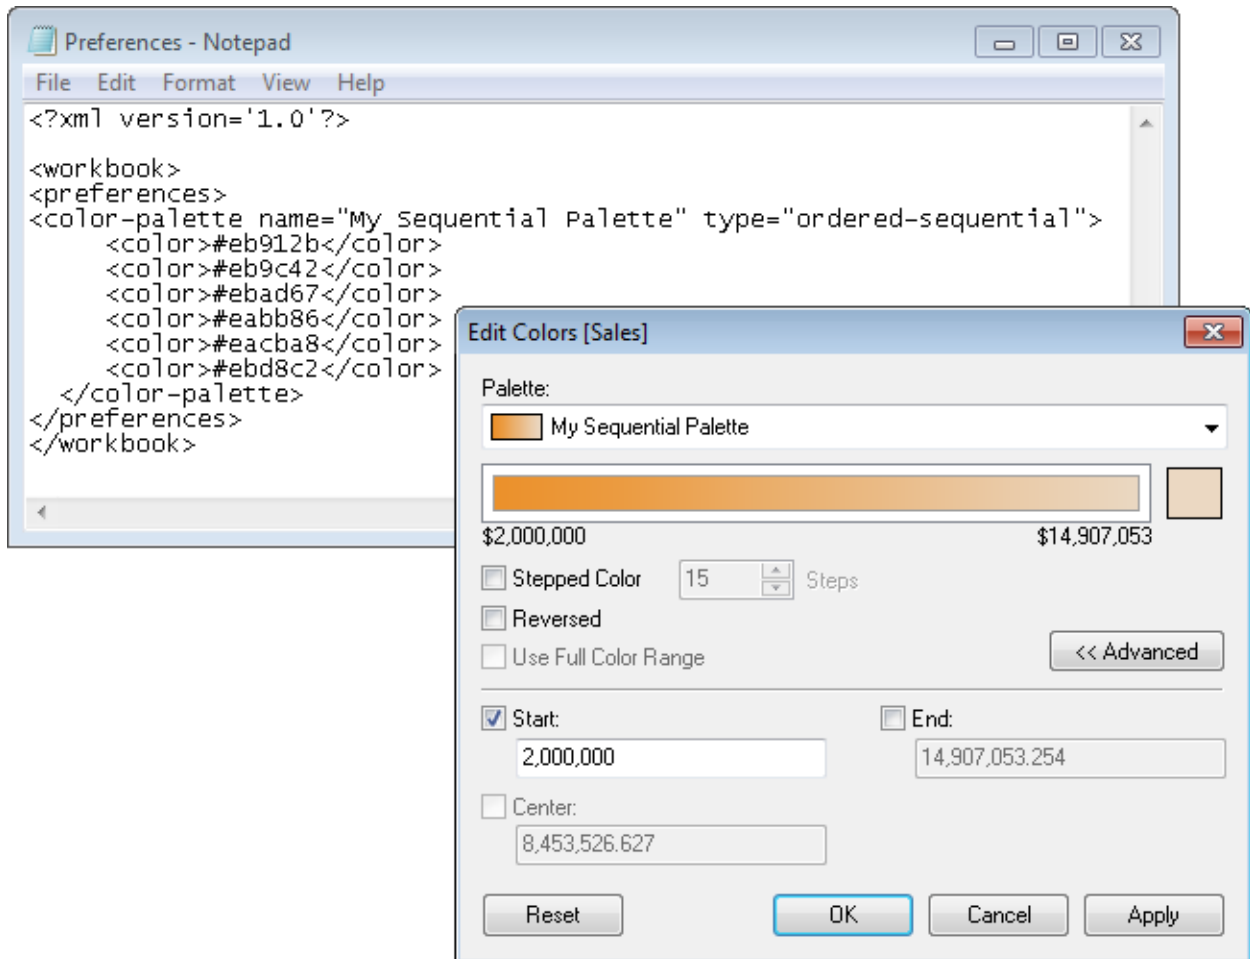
Preferences - Notepad

File Edit Format View Help

<?xml version='1.0'?>

<workbook>
<preferences>
<color-palette name="My Sequential Palette" type="ordered-sequential">
<color>#eb912b</color>
<color>#eb9c42</color>
<color>#ebad67</color>
<color>#eabb86</color>
<color>#eacba8</color>
<color>#ebd8c2</color>
</color-palette>
</preferences>
</workbook>

Edit Colors [Sales]

Palette:

My Sequential Palette

$2,000,000

$14,907,053

Stepped Color 15 Steps

Reversed

Use Full Color Range

<< Advanced

Start:

2,000,000

End:

14,907,053.254

Center:

8,453,526.627

Reset OK Cancel Apply